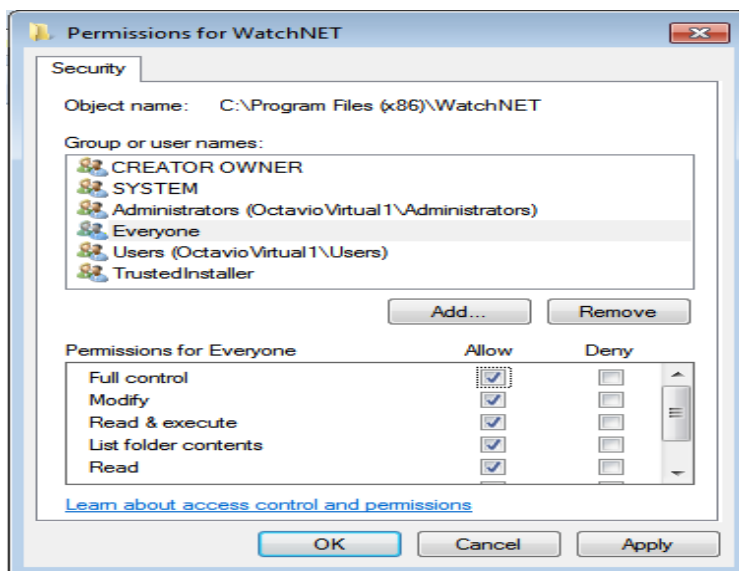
Permissions for WatchNET

Security

Object name: C:\Program Files (x86)\WatchNET

Group or user names:

CREATOR OWNER
SYSTEM
Administrators (OctavioVirtual1\Administrators)
Everyone
Users (OctavioVirtual1\Users)
TrustedInstaller

Add... Remove

| Permissions for Everyone | Allow | Deny |
|---|---|---|
| Full control | ☑ | ☐ |
| Modify | ☑ | ☐ |
| Read & execute | ☑ | ☐ |
| List folder contents | ☑ | ☐ |
| Read | ☑ | ☐ |

Learn about access control and permissions

OK Cancel Apply